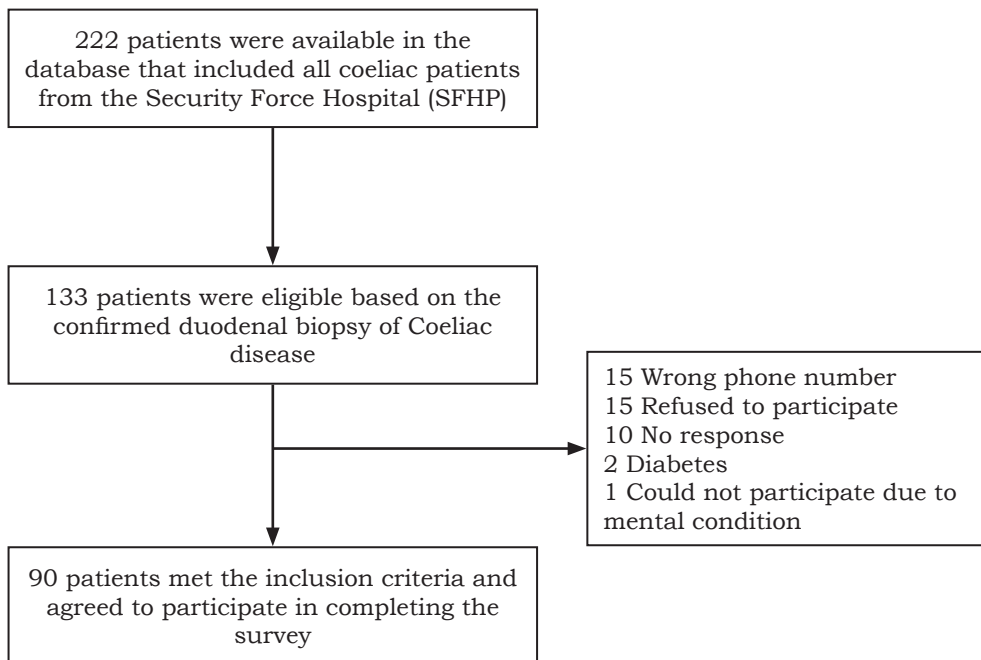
222 patients were available in the database that included all coeliac patients from the Security Force Hospital (SFHP)

133 patients were eligible based on the confirmed duodenal biopsy of Coeliac disease

15 Wrong phone number
15 Refused to participate
10 No response
2 Diabetes
1 Could not participate due to mental condition

90 patients met the inclusion criteria and agreed to participate in completing the survey